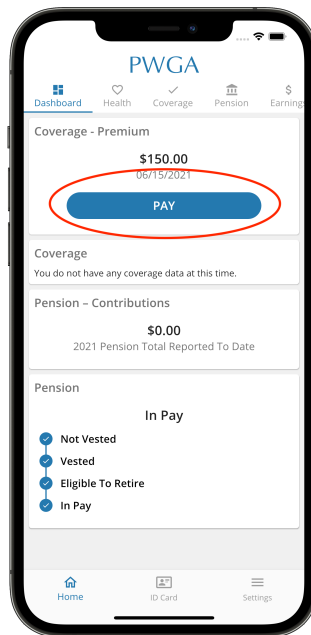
PWGA

Dashboard Health Coverage Pension Earnings

Coverage - Premium

$150.00
06/15/2021

PAY

Coverage
You do not have any coverage data at this time.

Pension – Contributions

$0.00
2021 Pension Total Reported To Date

Pension

In Pay

Not Vested
Vested
Eligible To Retire
In Pay

Home ID Card Settings